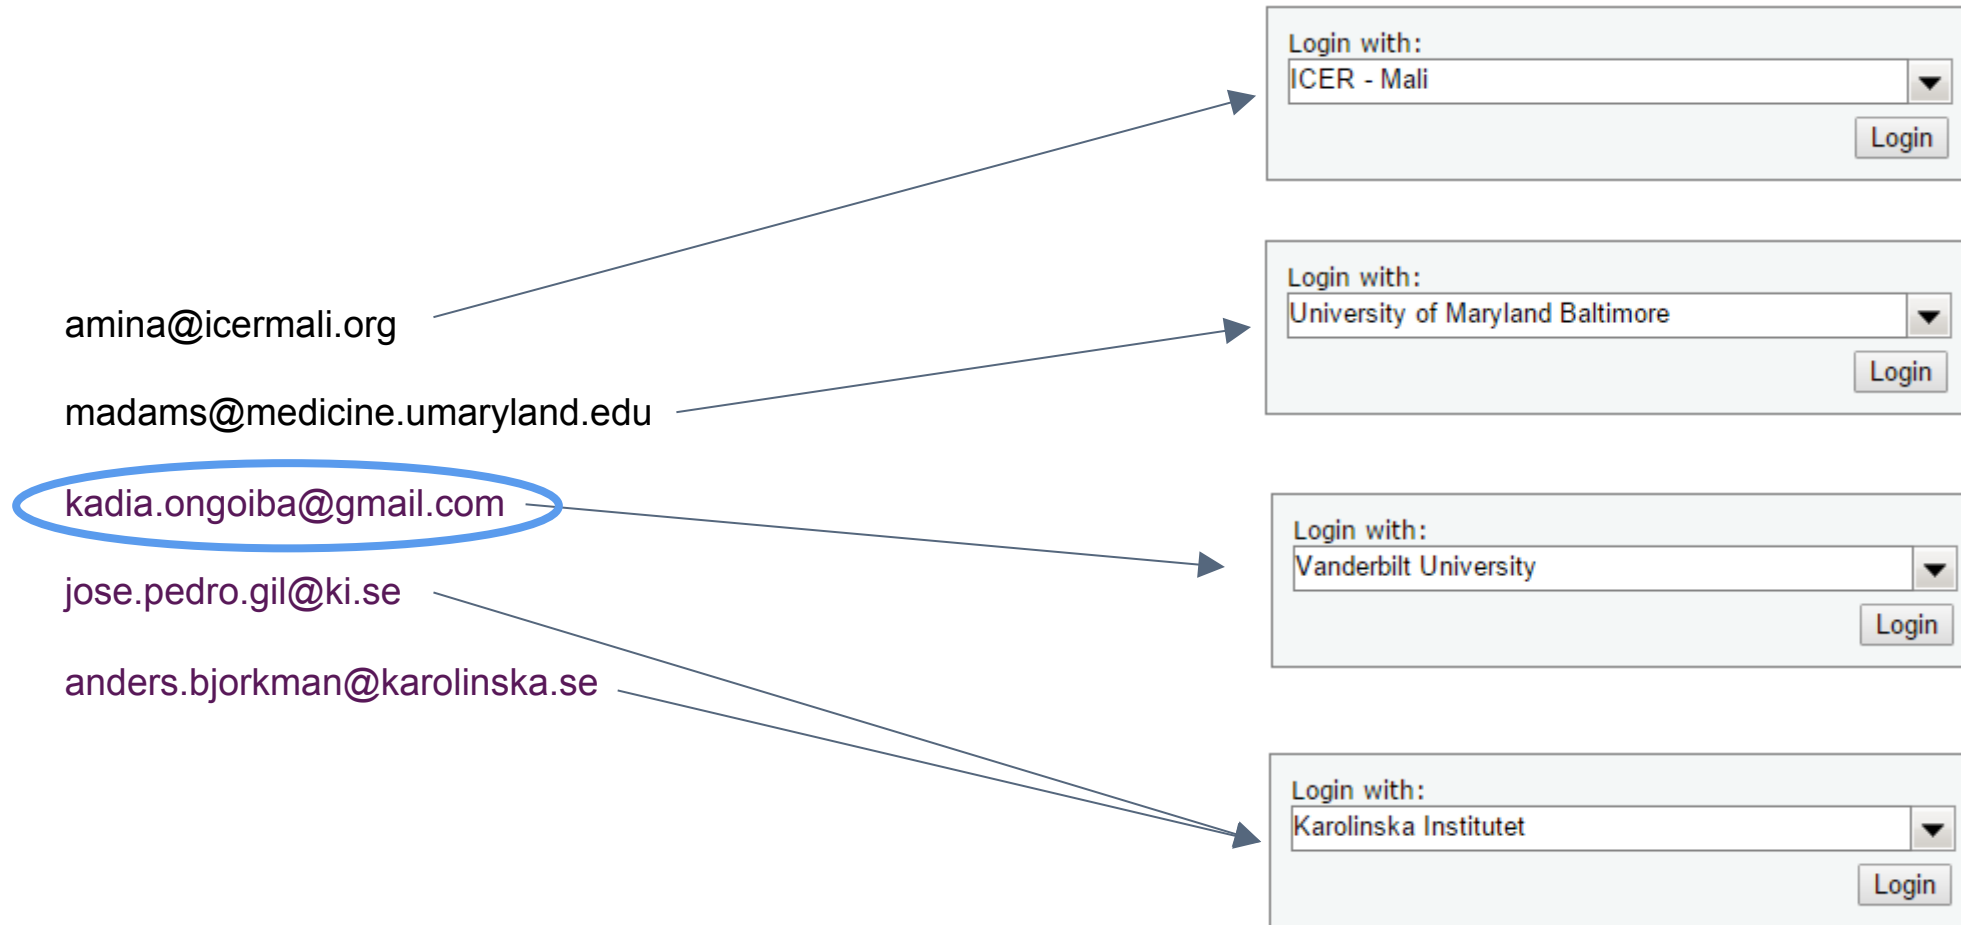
amina@icermali.org

madams@medicine.umaryland.edu

kadia.ongoiba@gmail.com

jose.pedro.gil@ki.se

anders.bjorkman@karolinska.se

Login with:
ICER - Mali
Login

Login with:
University of Maryland Baltimore
Login

Login with:
Vanderbilt University
Login

Login with:
Karolinska Institutet
Login